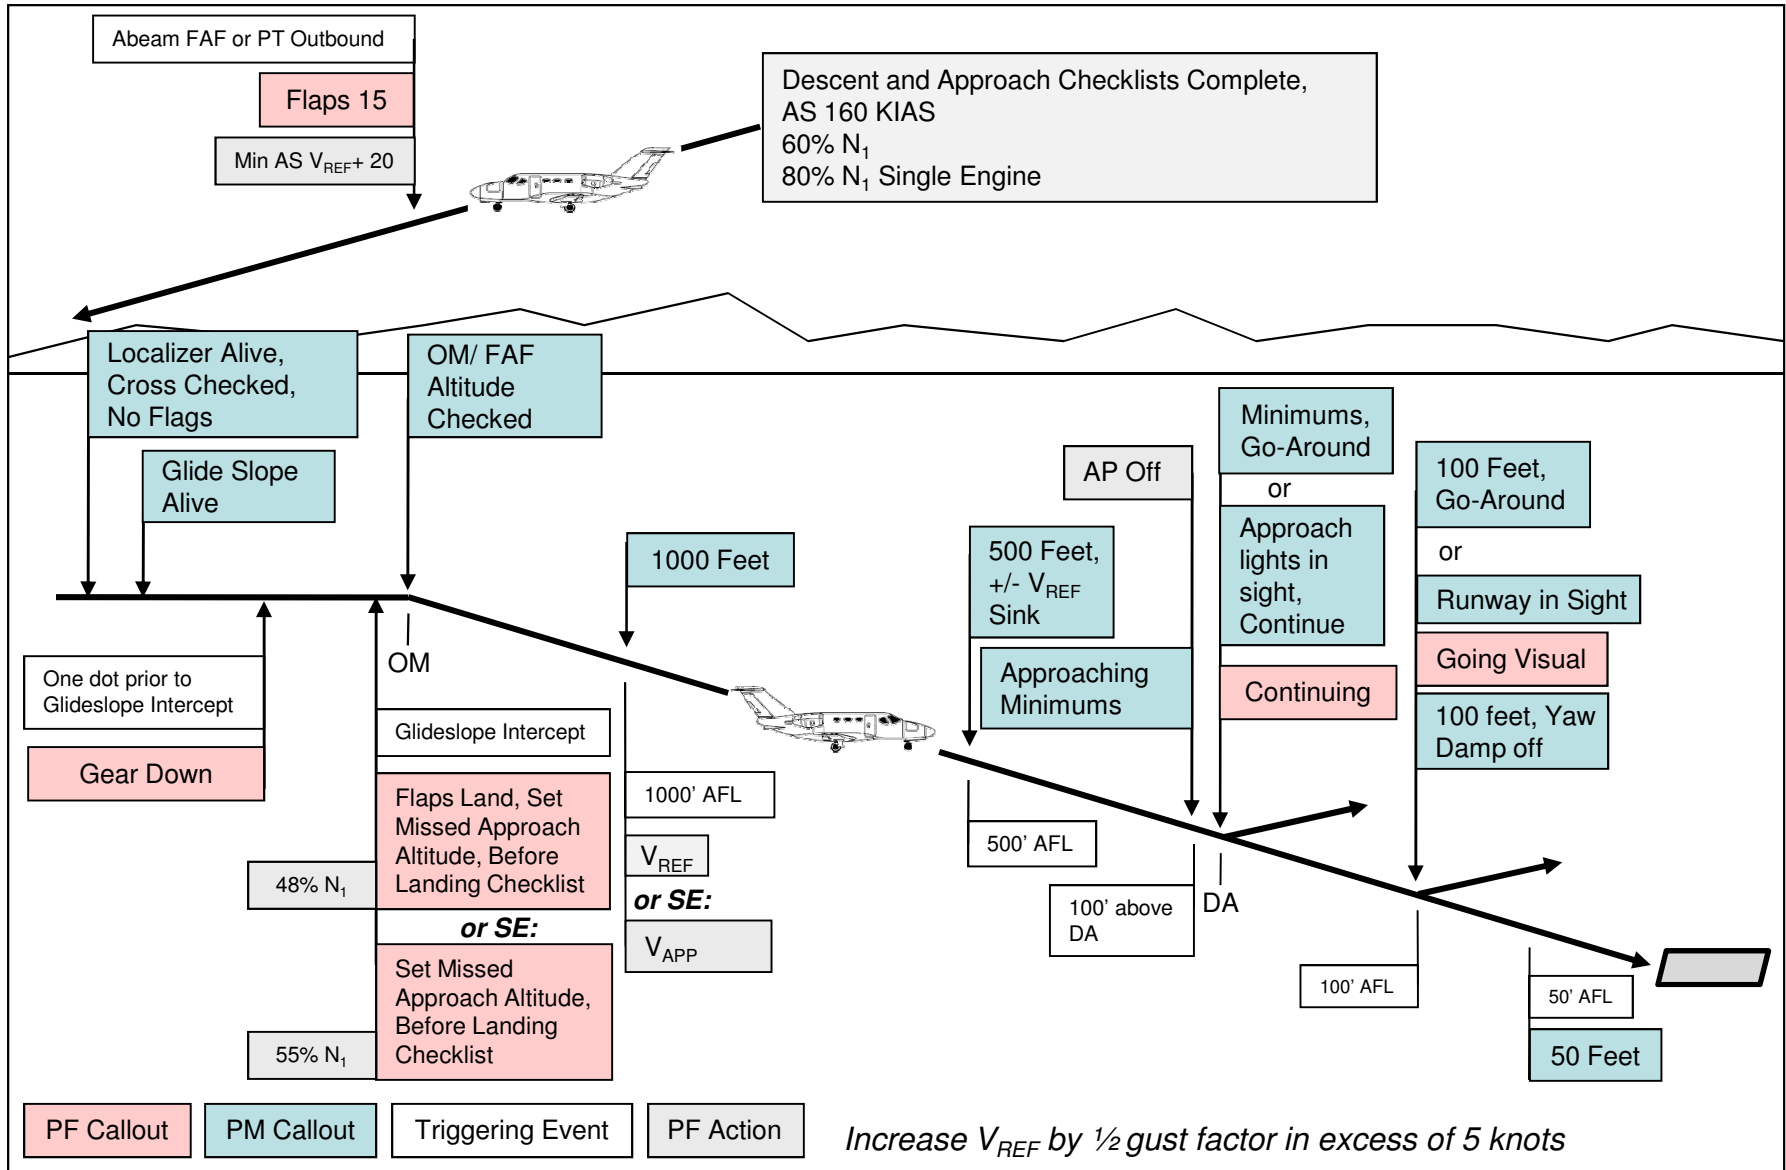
Abeam FAF or PT Outbound

Flaps 15

Min AS $V_{REF}$+ 20

Descent and Approach Checklists Complete, AS 160 KIAS
60% $N_1$
80% $N_1$ Single Engine

Localizer Alive, Cross Checked, No Flags

OM/ FAF Altitude Checked

Glide Slope Alive

1000 Feet

500 Feet, +/- $V_{REF}$ Sink

AP Off

Minimums, Go-Around

or

Approach lights in sight, Continue

100 Feet, Go-Around

or

Runway in Sight

Going Visual

100 feet, Yaw Damp off

Approaching Minimums

Continuing

OM

One dot prior to Glideslope Intercept

Gear Down

Glideslope Intercept

Flaps Land, Set Missed Approach Altitude, Before Landing Checklist

48% $N_1$

or SE:

Set Missed Approach Altitude, Before Landing Checklist

55% $N_1$

1000' AFL

$V_{REF}$

or SE:

$V_{APP}$

500' AFL

100' above DA

DA

100' AFL

50' AFL

50 Feet

PF Callout

PM Callout

Triggering Event

PF Action

Increase $V_{REF}$ by ½ gust factor in excess of 5 knots